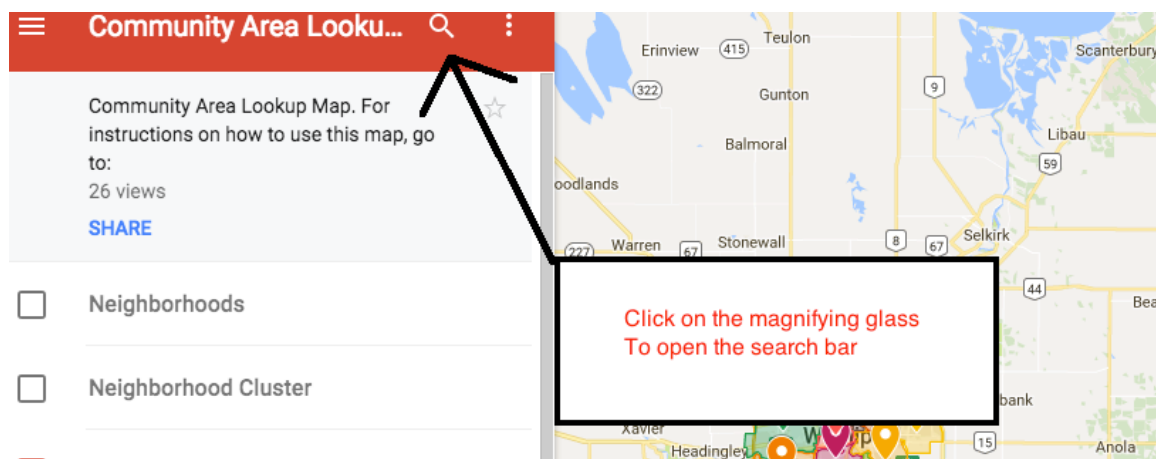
Community Area Looku...

Community Area Lookup Map. For instructions on how to use this map, go to:
26 views
SHARE

Neighborhoods

Neighborhood Cluster

Erinview 415 Teulon Scanterbury
322 Gunton 9
Balmoral Libau
59
oodlands
227 Warren 67 Stonewall 8 67 Selkirk
44 Bea
bank
Xavier
Headingley 15 Anola

Click on the magnifying glass
To open the search bar